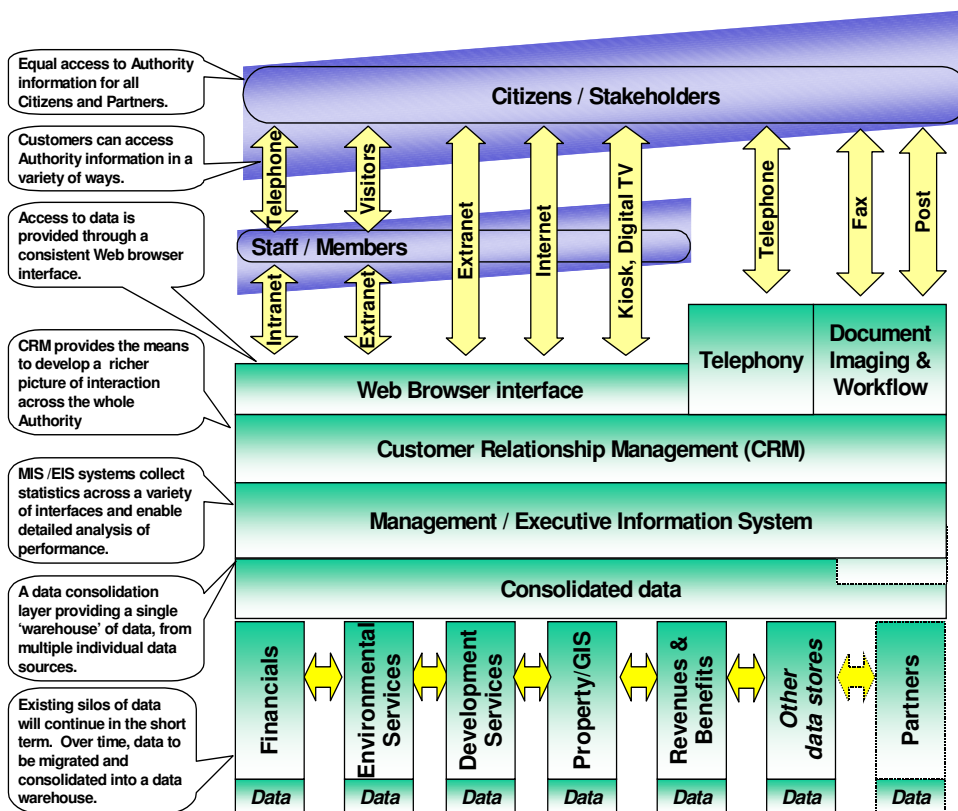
Equal access to Authority information for all Citizens and Partners.

Customers can access Authority information in a variety of ways.

Access to data is provided through a consistent Web browser interface.

CRM provides the means to develop a richer picture of interaction across the whole Authority

MIS /EIS systems collect statistics across a variety of interfaces and enable detailed analysis of performance.

A data consolidation layer providing a single 'warehouse' of data, from multiple individual data sources.

Existing silos of data will continue in the short term. Over time, data to be migrated and consolidated into a data warehouse.

Citizens / Stakeholders

Telephone

Visitors

Extranet

Internet

Kiosk, Digital TV

Telephone

Fax

Post

Staff / Members

Intranet

Extranet

Telephony

Document Imaging & Workflow

Web Browser interface

Customer Relationship Management (CRM)

Management / Executive Information System

Consolidated data

Financials

Environmental Services

Development Services

Property/GIS

Revenues & Benefits

Other data stores

Partners

Data

Data

Data

Data

Data

Data

Data